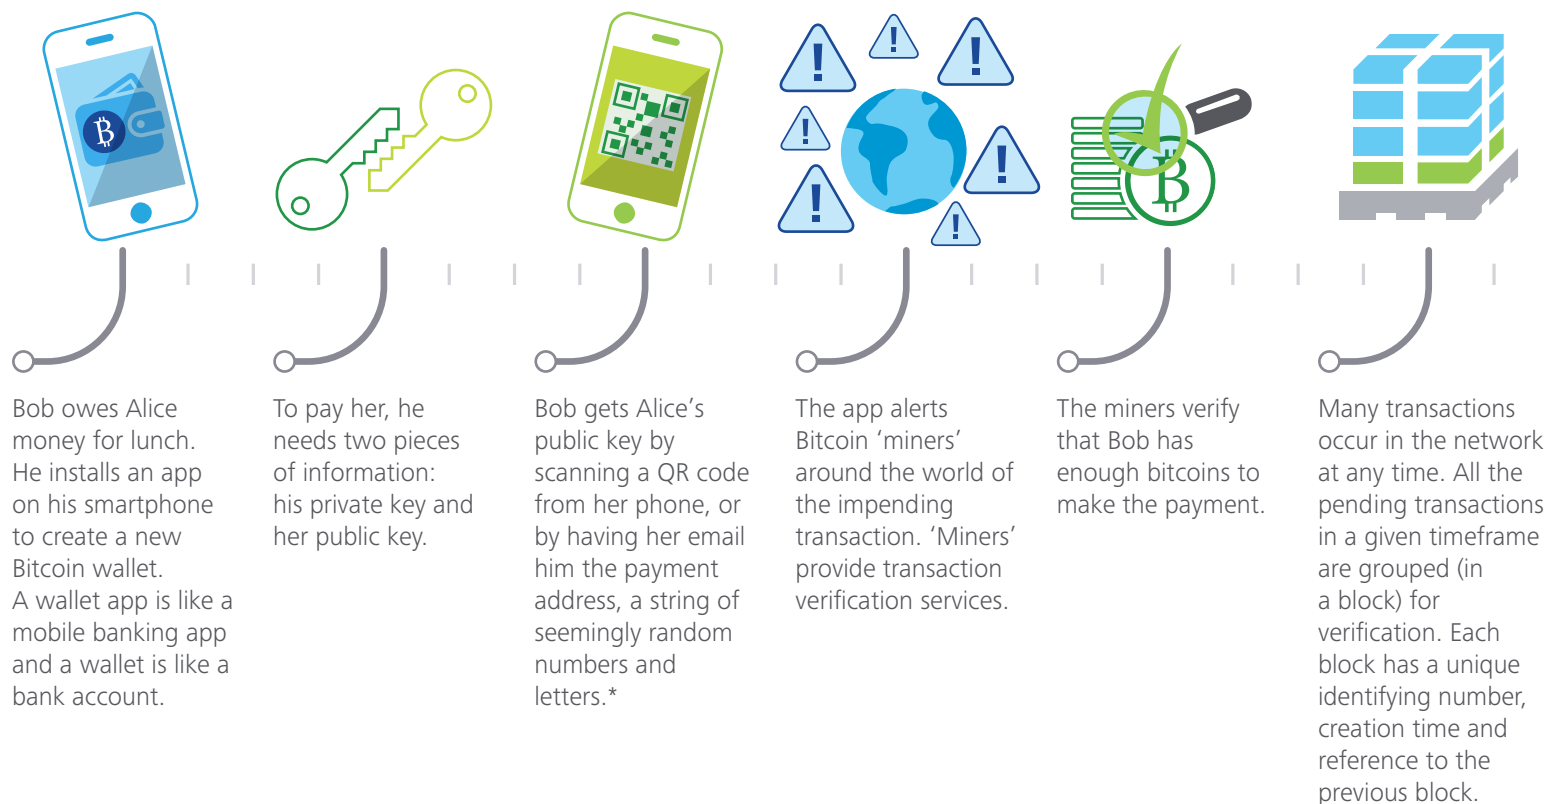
Bob owes Alice money for lunch. He installs an app on his smartphone to create a new Bitcoin wallet. A wallet app is like a mobile banking app and a wallet is like a bank account.

To pay her, he needs two pieces of information: his private key and her public key.

Bob gets Alice's public key by scanning a QR code from her phone, or by having her email him the payment address, a string of seemingly random numbers and letters.*

The app alerts Bitcoin 'miners' around the world of the impending transaction. 'Miners' provide transaction verification services.

The miners verify that Bob has enough bitcoins to make the payment.

Many transactions occur in the network at any time. All the pending transactions in a given timeframe are grouped (in a block) for verification. Each block has a unique identifying number, creation time and reference to the previous block.